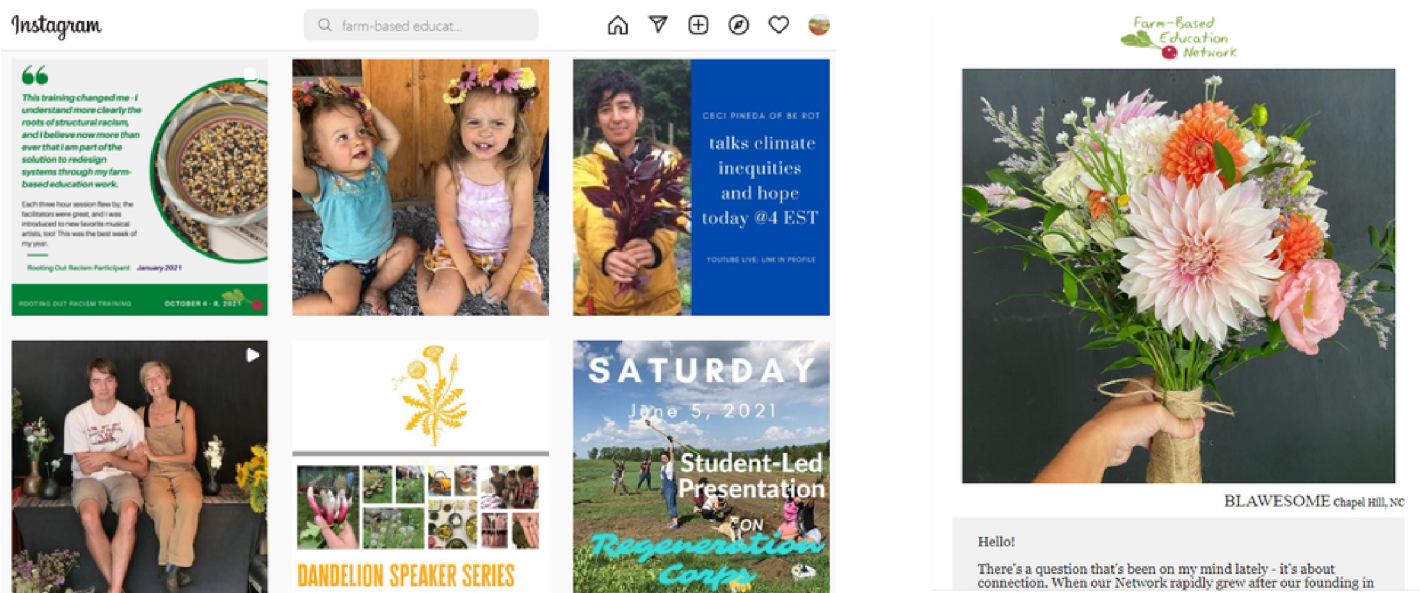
Instagram

farm-based educat...

This training changed me - I understand more clearly the roots of structural racism, and I believe now more than ever that I am part of the solution to redesign systems through my farm-based education work.

Each three hour session flew by, the facilitators were great, and I was introduced to new favorite musical artists, too! This was the best week of my year.

Rooting Out Racism Participant January 2021

ROOTING OUT RACISM TRAINING OCTOBER 4 - 8, 2021

CECI PINEDA OF BK ROT

talks climate inequities and hope today @4 EST

YOUTUBE LIVE: LINK IN PROFILE

DANDELION SPEAKER SERIES

SATURDAY

June 5, 2021

Student-Led Presentation

ON

Regeneration Corps

Farm-Based Education Network

BLAWESOME Chapel Hill, NC

Hello!

There's a question that's been on my mind lately - it's about connection. When our Network rapidly grew after our founding in